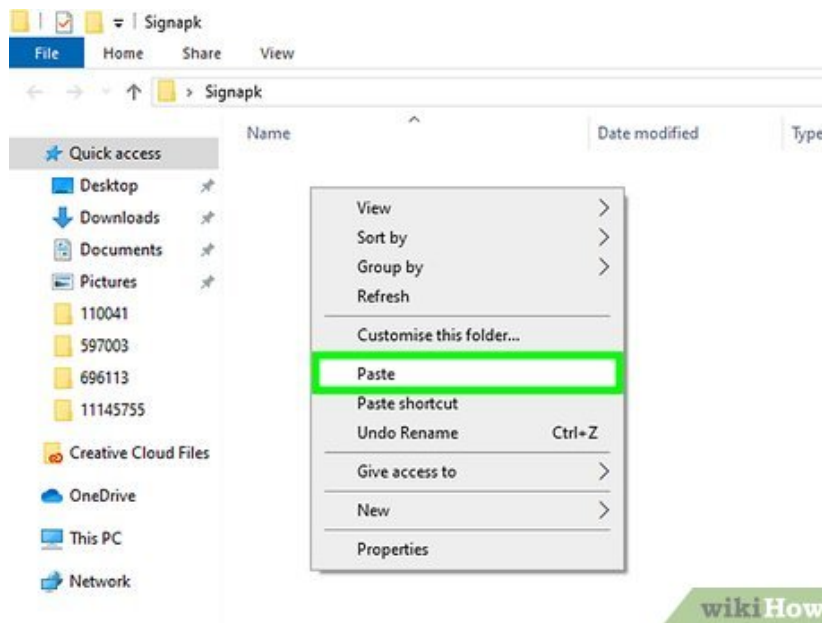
= | Signapk

File Home Share View

> Signapk

Name

Date modified

Type

Quick access

Desktop

Downloads

Documents

Pictures

110041

597003

696113

11145755

Creative Cloud Files

OneDrive

This PC

Network

View

Sort by

Group by

Refresh

Customise this folder...

Paste

Paste shortcut

Undo Rename Ctrl+Z

Give access to

New

Properties

wikiHow